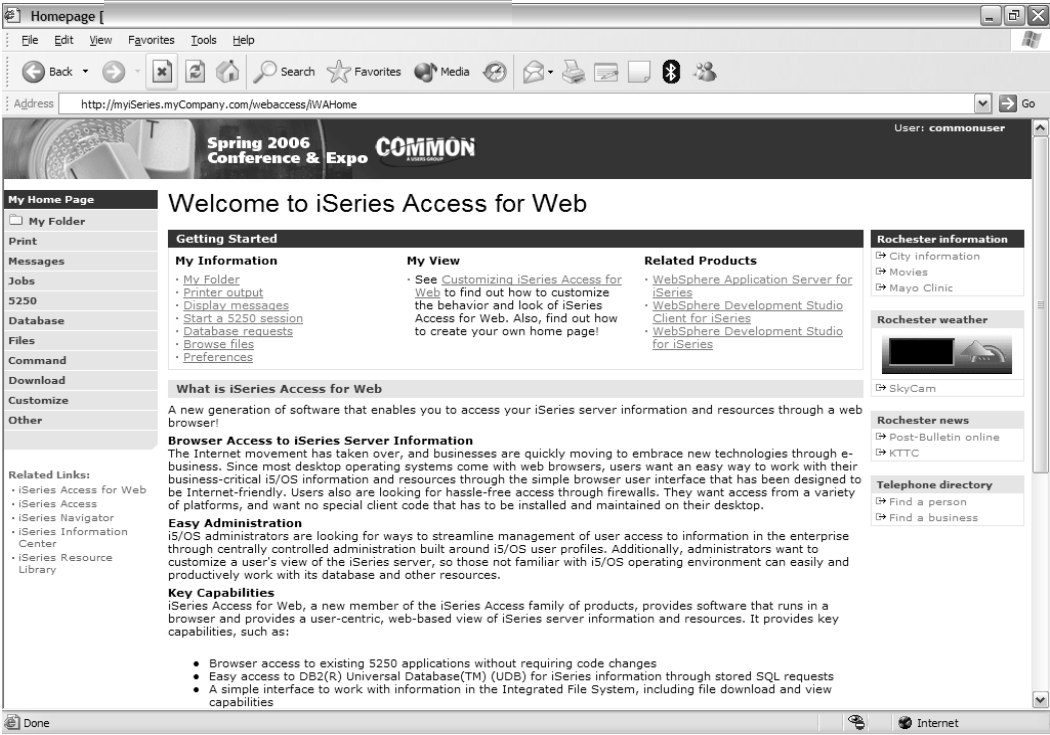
Homepage [

File Edit View Favorites Tools Help

Back Search Favorites Media

Address http://myiSeries.myCompany.com/webaccess/iWAHome Go

Spring 2006 Conference & Expo COMMON A USERS GROUP

User: commonuser

My Home Page
My Folder
Print
Messages
Jobs
5250
Database
Files
Command
Download
Customize
Other

Related Links:
· iSeries Access for Web
· iSeries Access
· iSeries Navigator
· iSeries Information Center
· iSeries Resource Library

Welcome to iSeries Access for Web

Getting Started

My Information
· My Folder
· Printer output
· Display messages
· Start a 5250 session
· Database requests
· Browse files
· Preferences

My View
· See Customizing iSeries Access for Web to find out how to customize the behavior and look of iSeries Access for Web. Also, find out how to create your own home page!

Related Products
· WebSphere Application Server for iSeries
· WebSphere Development Studio Client for iSeries
· WebSphere Development Studio for iSeries

What is iSeries Access for Web

A new generation of software that enables you to access your iSeries server information and resources through a web browser!

Browser Access to iSeries Server Information
The Internet movement has taken over, and businesses are quickly moving to embrace new technologies through e-business. Since most desktop operating systems come with web browsers, users want an easy way to work with their business-critical i5/OS information and resources through the simple browser user interface that has been designed to be Internet-friendly. Users also are looking for hassle-free access through firewalls. They want access from a variety of platforms, and want no special client code that has to be installed and maintained on their desktop.

Easy Administration
i5/OS administrators are looking for ways to streamline management of user access to information in the enterprise through centrally controlled administration built around i5/OS user profiles. Additionally, administrators want to customize a user's view of the iSeries server, so those not familiar with i5/OS operating environment can easily and productively work with its database and other resources.

Key Capabilities
iSeries Access for Web, a new member of the iSeries Access family of products, provides software that runs in a browser and provides a user-centric, web-based view of iSeries server information and resources. It provides key capabilities, such as:

• Browser access to existing 5250 applications without requiring code changes
• Easy access to DB2(R) Universal Database(TM) (UDB) for iSeries information through stored SQL requests
• A simple interface to work with information in the Integrated File System, including file download and view capabilities

Rochester information
City information
Movies
Mayo Clinic

Rochester weather

SkyCam

Rochester news
Post-Bulletin online
KTTC

Telephone directory
Find a person
Find a business

Done

Internet